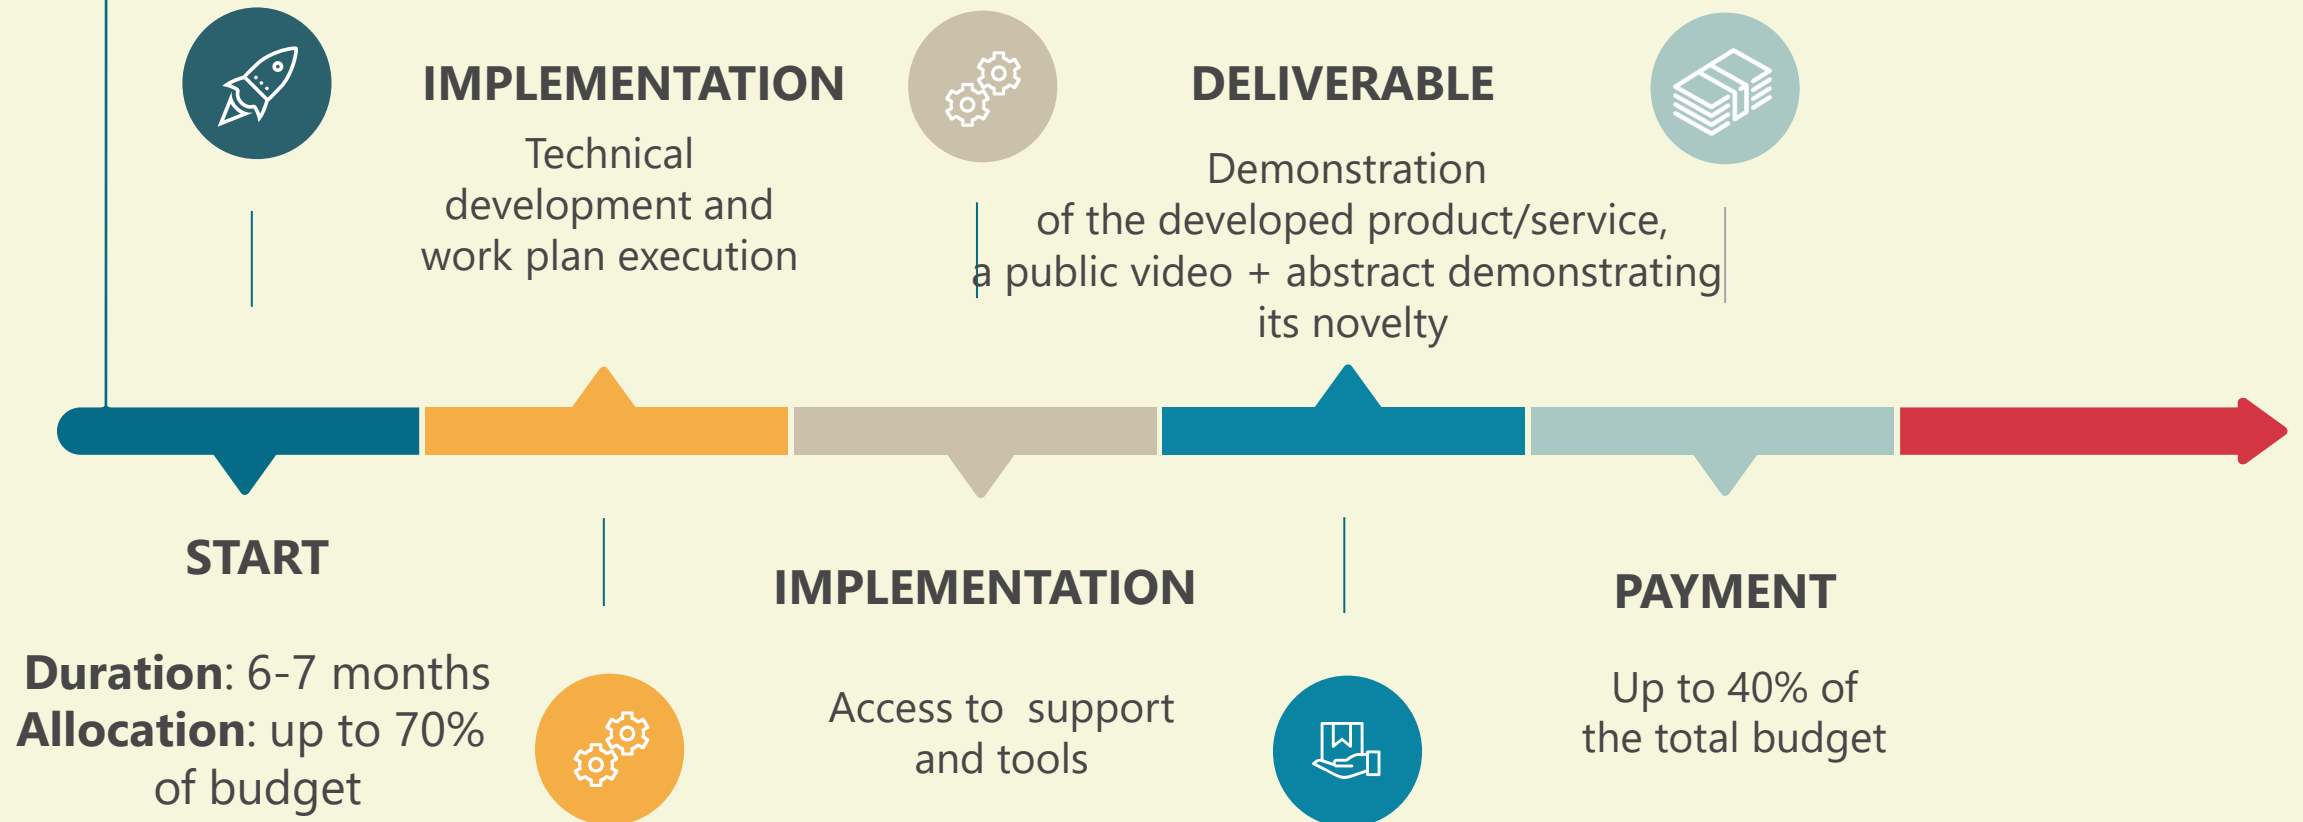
IMPLEMENTATION

Technical development and work plan execution

DELIVERABLE

Demonstration of the developed product/service, a public video + abstract demonstrating its novelty

START

Duration: 6-7 months
Allocation: up to 70% of budget

IMPLEMENTATION

Access to support and tools

PAYMENT

Up to 40% of the total budget